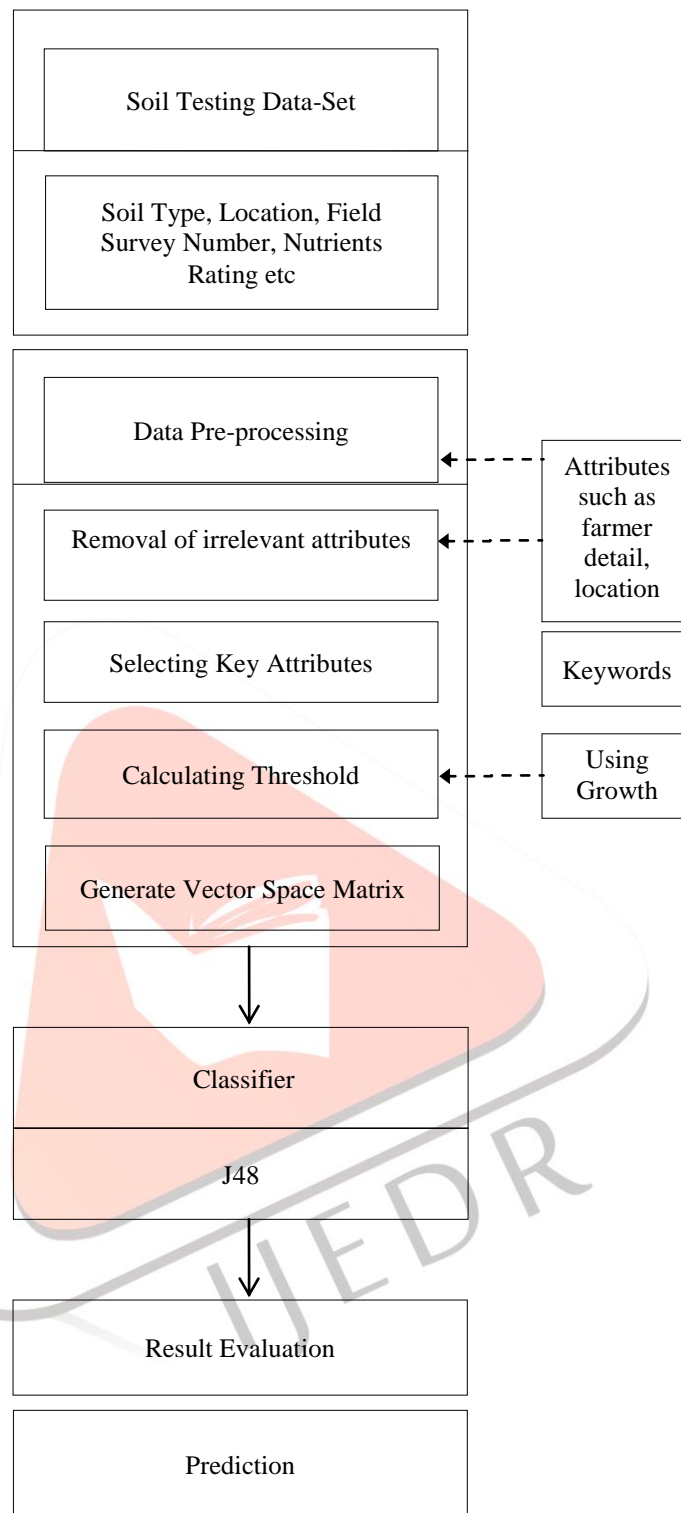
Soil Testing Data-Set

Soil Type, Location, Field Survey Number, Nutrients Rating etc

Data Pre-processing

Attributes such as farmer detail, location

Removal of irrelevant attributes

Selecting Key Attributes

Keywords

Calculating Threshold

Using Growth

Generate Vector Space Matrix

Classifier

J48

Result Evaluation

Prediction

IJEDR